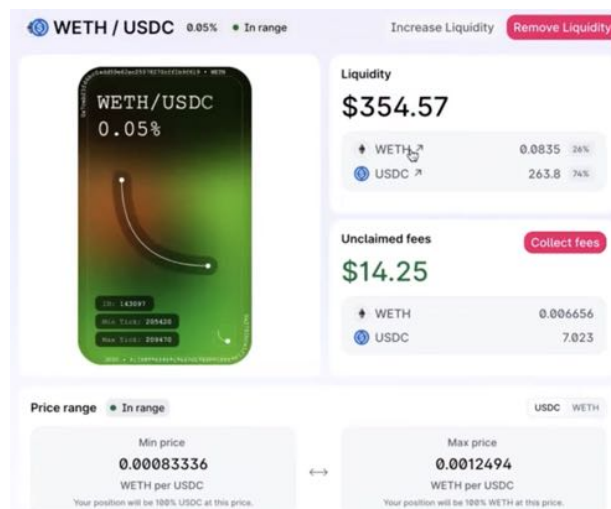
WETH / USDC 0.05% • In range

Increase Liquidity Remove Liquidity

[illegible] • WETH

WETH/USDC
0.05%

ID: 143097
Min Tick: 205420
Max Tick: 209470

Liquidity
$354.57

WETH ↗ 0.0835 26%
USDC ↗ 263.8 74%

Unclaimed fees
Collect fees
$14.25

WETH 0.006656
USDC 7.023

Price range • In range

USDC WETH

Min price
0.00083336
WETH per USDC
Your position will be 100% USDC at this price.

↔

Max price
0.0012494
WETH per USDC
Your position will be 100% WETH at this price.